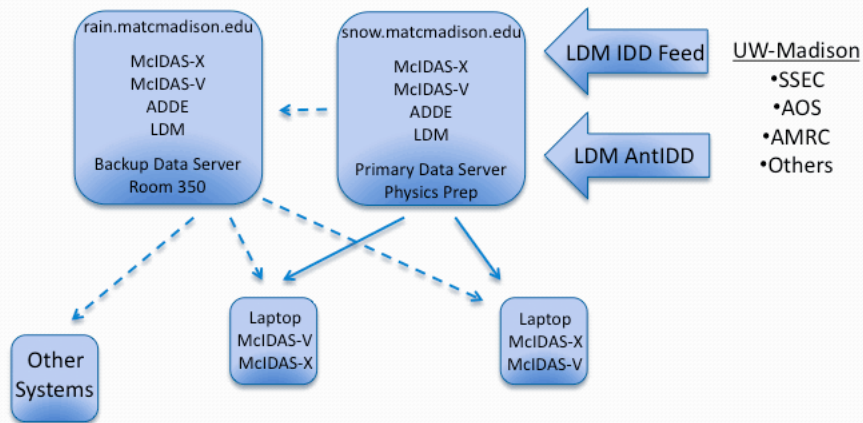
rain.matcmadison.edu
McIDAS-X
McIDAS-V
ADDE
LDM
Backup Data Server
Room 350

snow.matcmadison.edu
McIDAS-X
McIDAS-V
ADDE
LDM
Primary Data Server
Physics Prep

LDM IDD Feed

LDM AntIDD

UW-Madison
•SSEC
•AOS
•AMRC
•Others

Other Systems

Laptop
McIDAS-V
McIDAS-X

Laptop
McIDAS-X
McIDAS-V